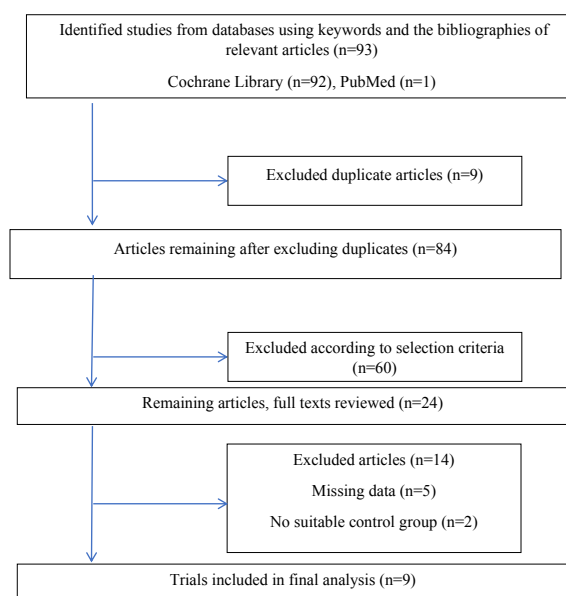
Identified studies from databases using keywords and the bibliographies of relevant articles (n=93)

Cochrane Library (n=92), PubMed (n=1)

Excluded duplicate articles (n=9)

Articles remaining after excluding duplicates (n=84)

Excluded according to selection criteria (n=60)

Remaining articles, full texts reviewed (n=24)

Excluded articles (n=14)

Missing data (n=5)

No suitable control group (n=2)

Trials included in final analysis (n=9)